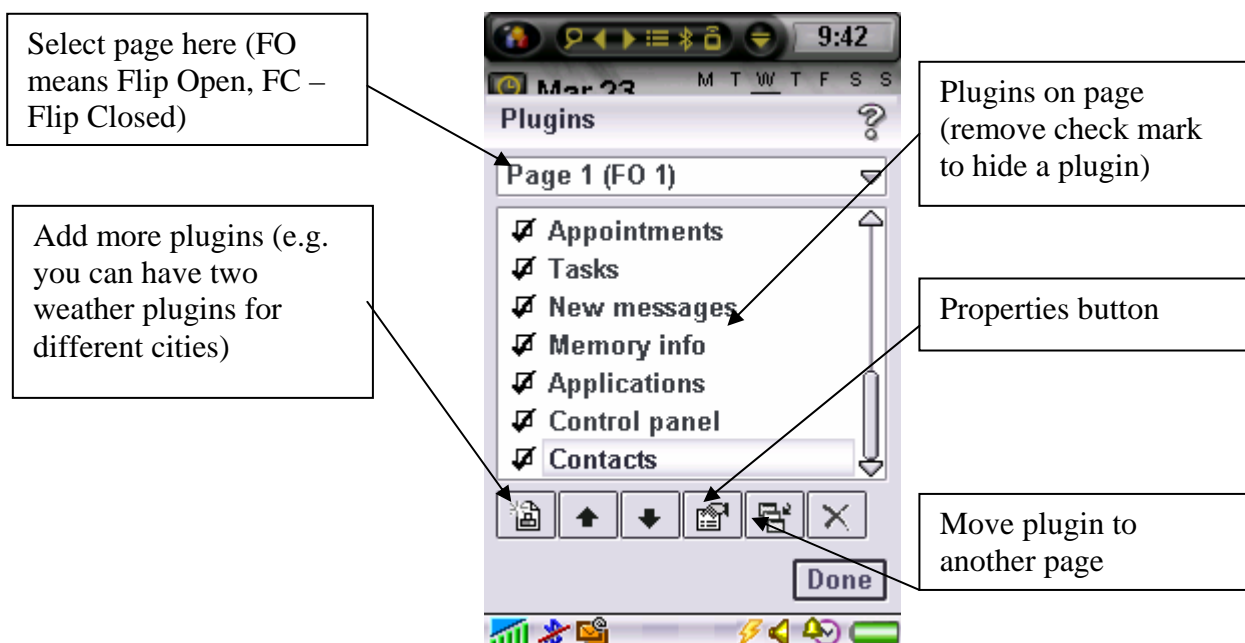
Select page here (FO means Flip Open, FC – Flip Closed)

9:42

Mar 23

M T W T F S S

Plugins

Plugins on page (remove check mark to hide a plugin)

Page 1 (FO 1)

Add more plugins (e.g. you can have two weather plugins for different cities)

Appointments
Tasks
New messages
Memory info
Applications
Control panel
Contacts

Properties button

Move plugin to another page

Done